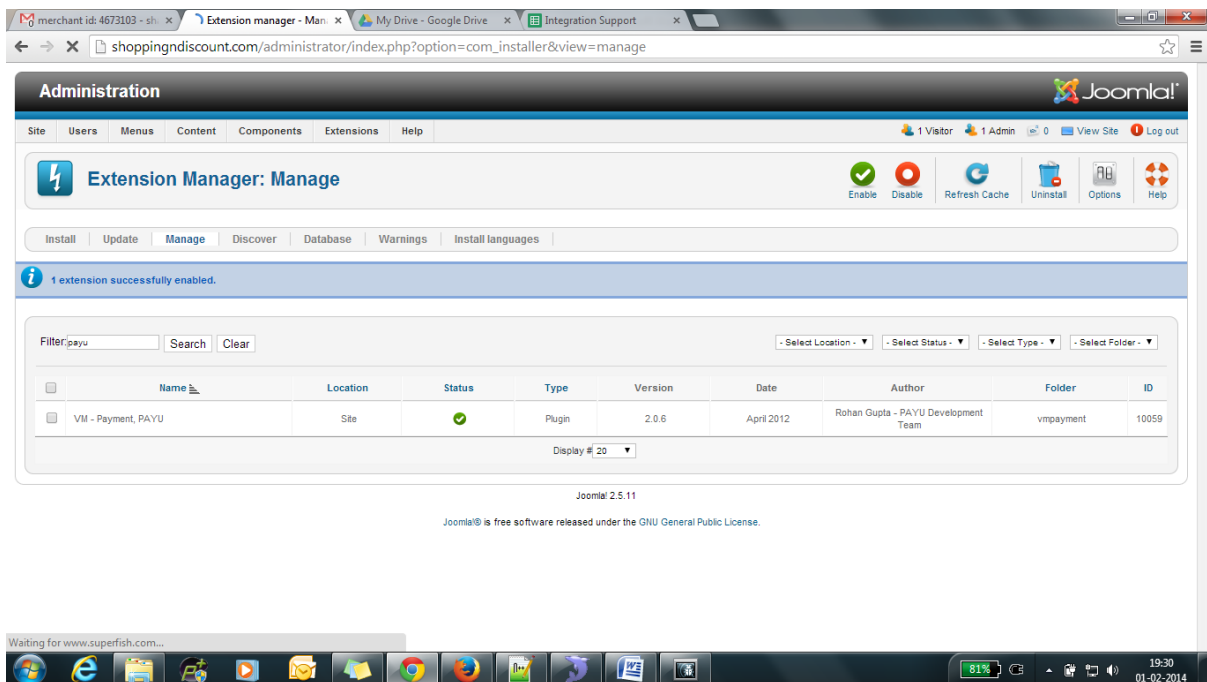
merchant id: 4673103 - sh | Extension manager - Man | My Drive - Google Drive | Integration Support

shoppingndiscount.com/administrator/index.php?option=com_installer&view=manage

Administration

Joomla!

Site | Users | Menus | Content | Components | Extensions | Help

1 Visitor | 1 Admin | 0 | View Site | Log out

Extension Manager: Manage

Enable | Disable | Refresh Cache | Uninstall | Options | Help

Install | Update | Manage | Discover | Database | Warnings | Install languages

1 extension successfully enabled.

Filter: payu | Search | Clear

- Select Location - | - Select Status - | - Select Type - | - Select Folder -

| | Name | Location | Status | Type | Version | Date | Author | Folder | ID |
|---|---|---|---|---|---|---|---|---|---|
| | VM - Payment, PAYU | Site | | Plugin | 2.0.6 | April 2012 | Rohan Gupta - PAYU Development Team | vmpayment | 10059 |

Display # 20

Joomla! 2.5.11

Joomla!® is free software released under the GNU General Public License.

Waiting for www.superfish.com...

81%

19:30
01-02-2014